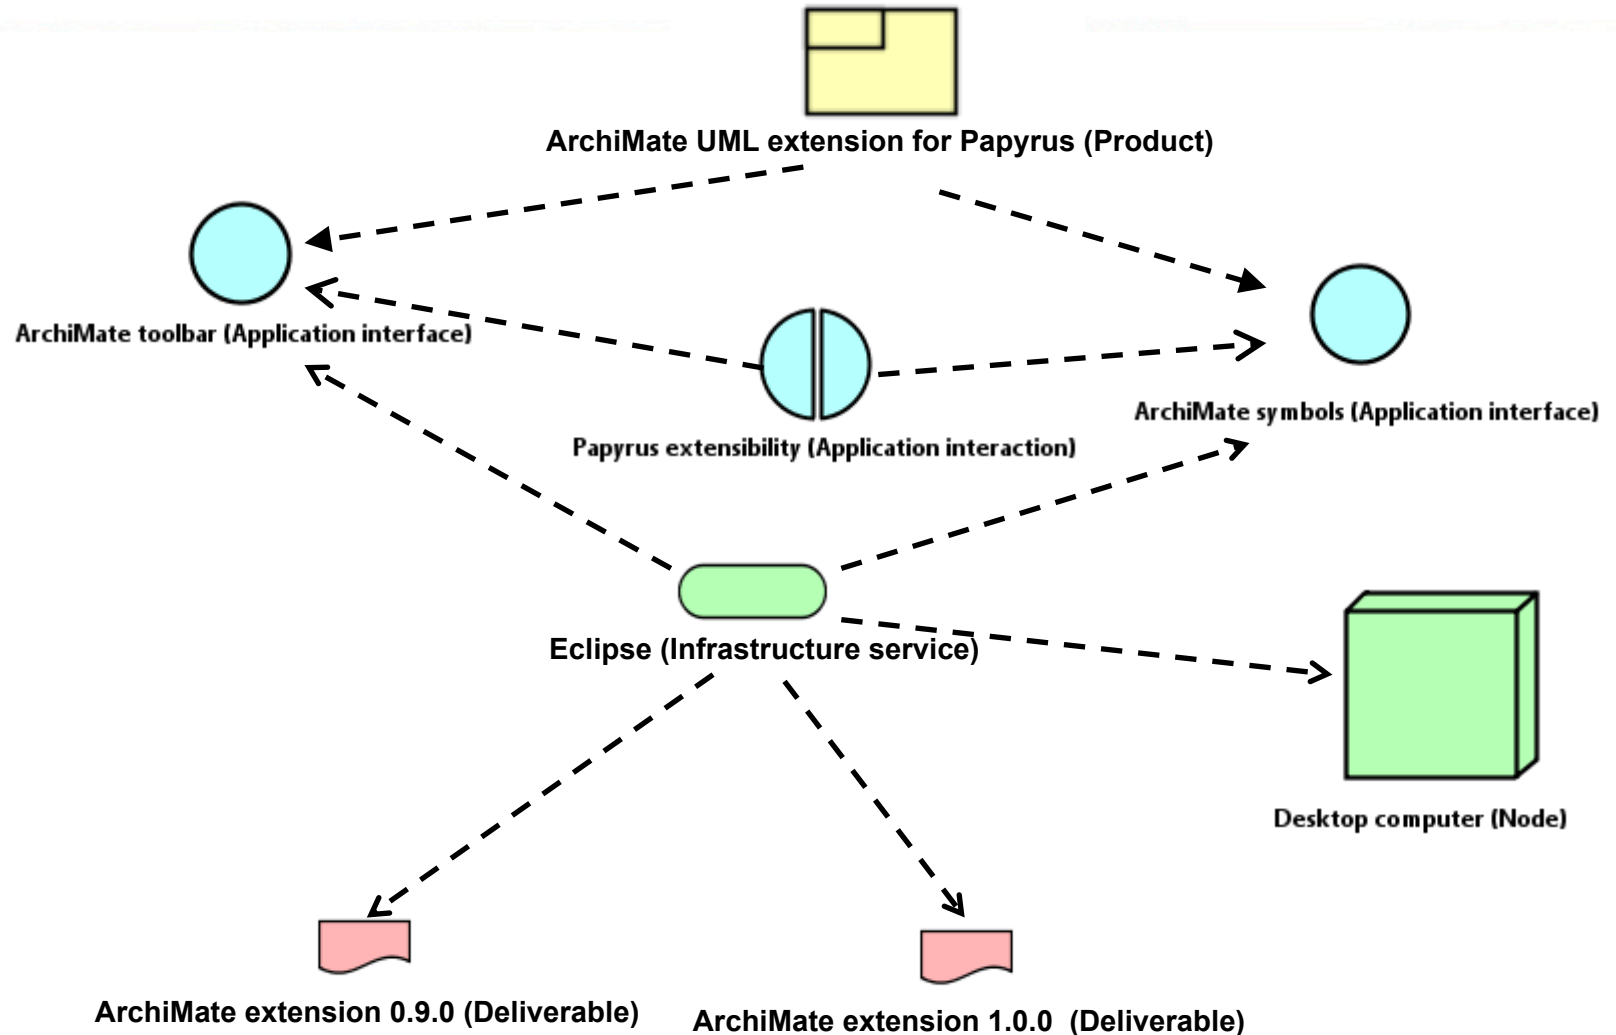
ArchiMate UML extension for Papyrus (Product)

ArchiMate toolbar (Application interface)

Papyrus extensibility (Application interaction)

ArchiMate symbols (Application interface)

Eclipse (Infrastructure service)

Desktop computer (Node)

ArchiMate extension 0.9.0 (Deliverable)

ArchiMate extension 1.0.0 (Deliverable)